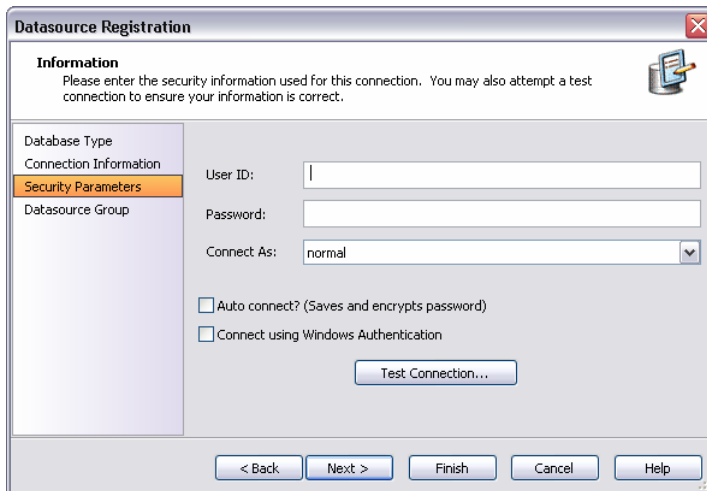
Datasource Registration

Information
Please enter the security information used for this connection. You may also attempt a test connection to ensure your information is correct.

Database Type
Connection Information
Security Parameters
Datasource Group

User ID:

Password:

Connect As: normal

Auto connect? (Saves and encrypts password)

Connect using Windows Authentication

Test Connection...

< Back
Next >
Finish
Cancel
Help